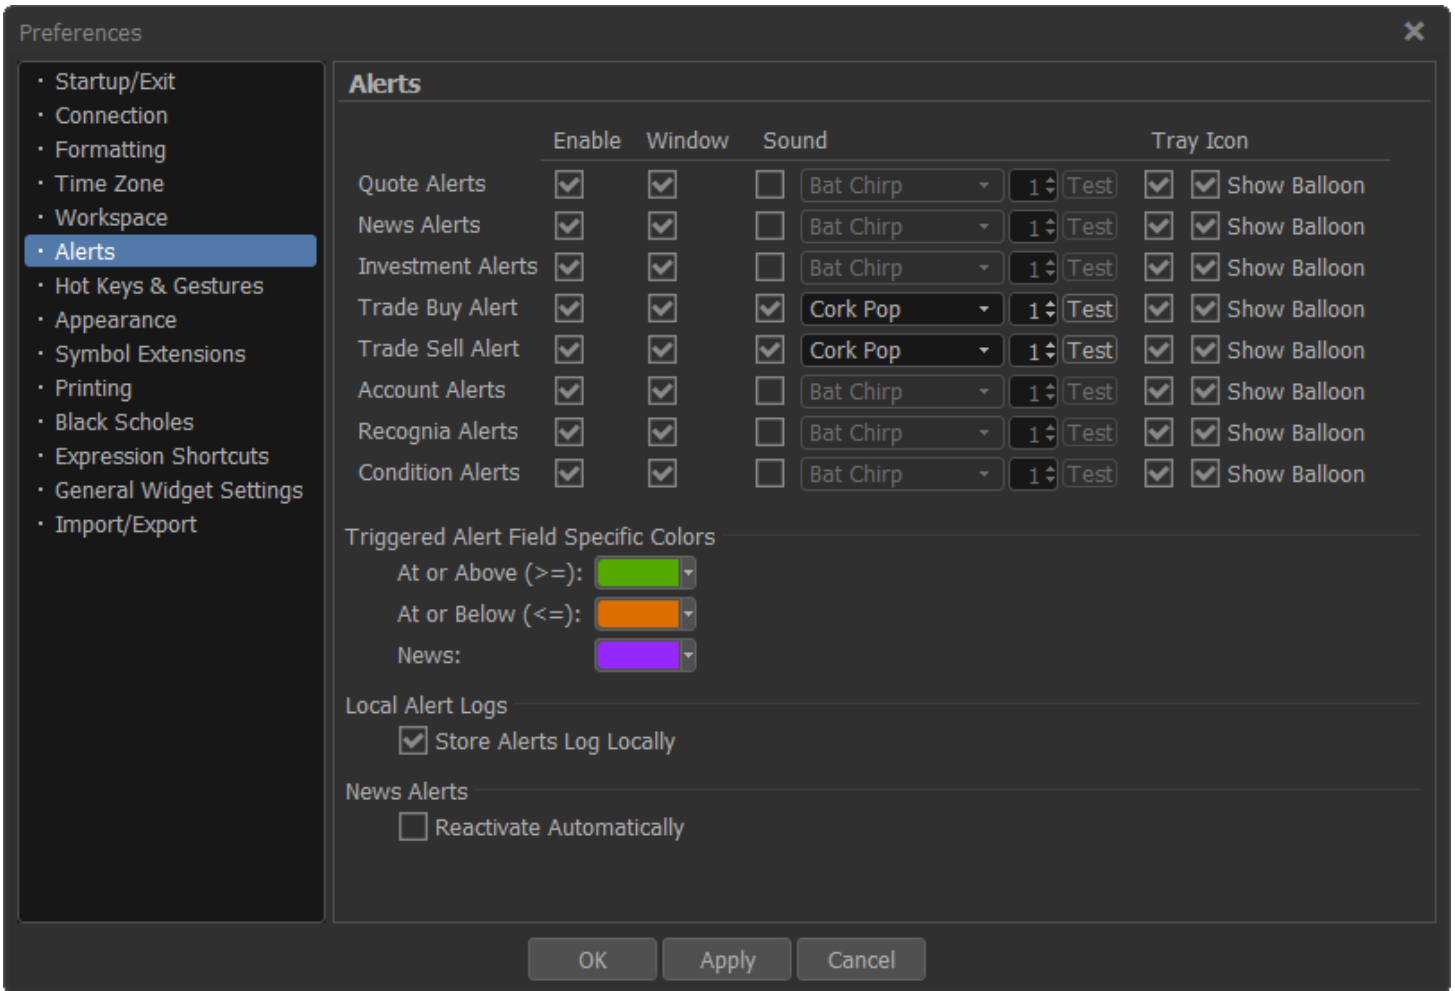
Preferences

- Startup/Exit
- Connection
- Formatting
- Time Zone
- Workspace
- Alerts
- Hot Keys & Gestures
- Appearance
- Symbol Extensions
- Printing
- Black Scholes
- Expression Shortcuts
- General Widget Settings
- Import/Export

Alerts

| | Enable | Window | Sound | | | | Tray Icon | |
|---|---|---|---|---|---|---|---|---|
| Quote Alerts | | | | Bat Chirp | 1 | Test | | Show Balloon |
| News Alerts | | | | Bat Chirp | 1 | Test | | Show Balloon |
| Investment Alerts | | | | Bat Chirp | 1 | Test | | Show Balloon |
| Trade Buy Alert | | | | Cork Pop | 1 | Test | | Show Balloon |
| Trade Sell Alert | | | | Cork Pop | 1 | Test | | Show Balloon |
| Account Alerts | | | | Bat Chirp | 1 | Test | | Show Balloon |
| Recognia Alerts | | | | Bat Chirp | 1 | Test | | Show Balloon |
| Condition Alerts | | | | Bat Chirp | 1 | Test | | Show Balloon |

Triggered Alert Field Specific Colors
At or Above (>=):
At or Below (<=):
News:

Local Alert Logs
Store Alerts Log Locally

News Alerts
Reactivate Automatically

OK Apply Cancel